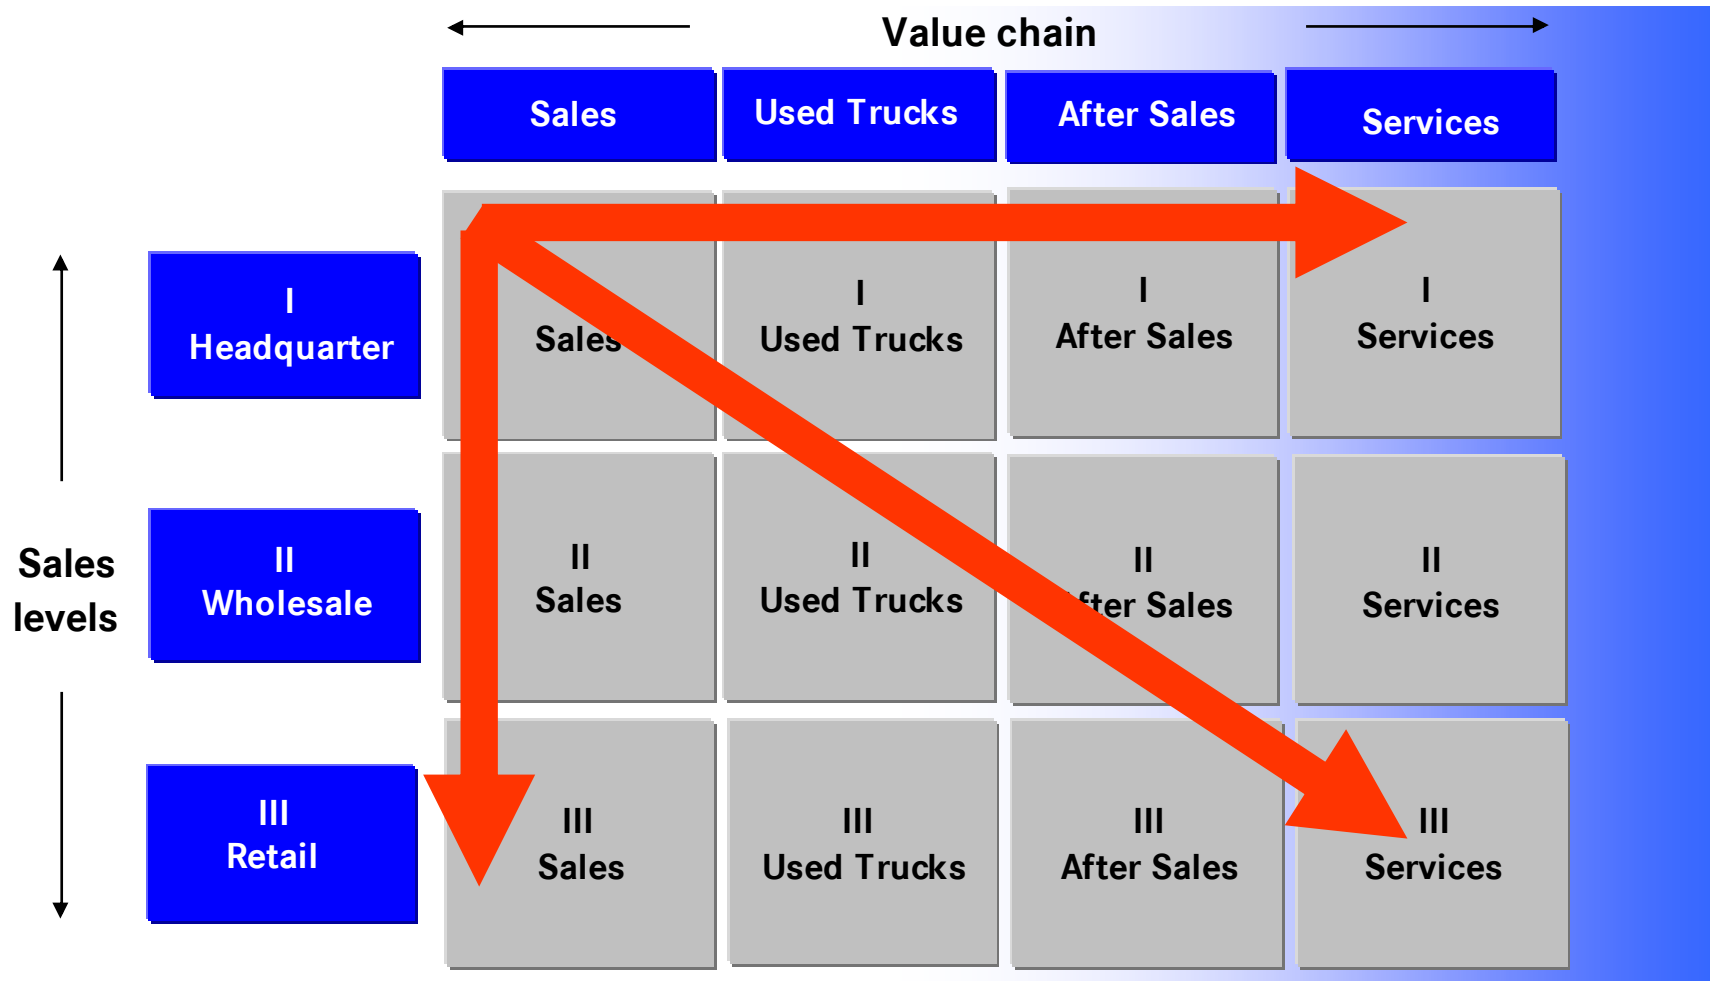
Value chain

Sales

Used Trucks

After Sales

Services

Sales levels

I
Headquarter

II
Wholesale

III
Retail

| | | | |
|---|---|---|---|
| Sales | I Used Trucks | I After Sales | I Services |
| II Sales | II Used Trucks | II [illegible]fter Sales | II Services |
| III Sales | III Used Trucks | III After Sales | III Services |